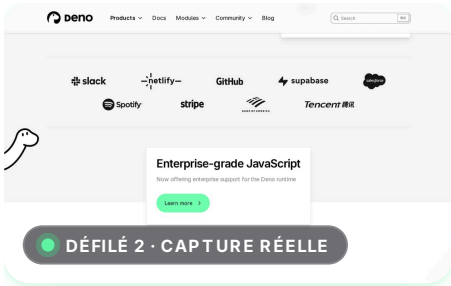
deno Products Docs Modules Community Blog Search ⌘K

slack netlify GitHub supabase salesforce
Spotify stripe BANK OF AMERICA Tencent 腾讯

Enterprise-grade JavaScript
Now offering enterprise support for the Deno runtime

Learn more

DÉFILÉ 2 · CAPTURE RÉELLE